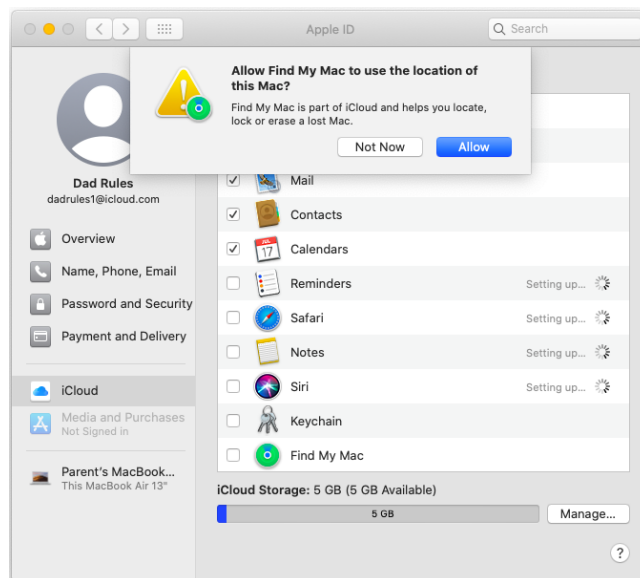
Apple ID

Search

Allow Find My Mac to use the location of this Mac?

Find My Mac is part of iCloud and helps you locate, lock or erase a lost Mac.

Not Now

Allow

Dad Rules
dadrules1@icloud.com

Overview

Name, Phone, Email

Password and Security

Payment and Delivery

iCloud

Media and Purchases
Not Signed in

Parent's MacBook...
This MacBook Air 13"

Mail

Contacts

Calendars

Reminders Setting up...

Safari Setting up...

Notes Setting up...

Siri Setting up...

Keychain

Find My Mac

iCloud Storage: 5 GB (5 GB Available)

5 GB

Manage...

?